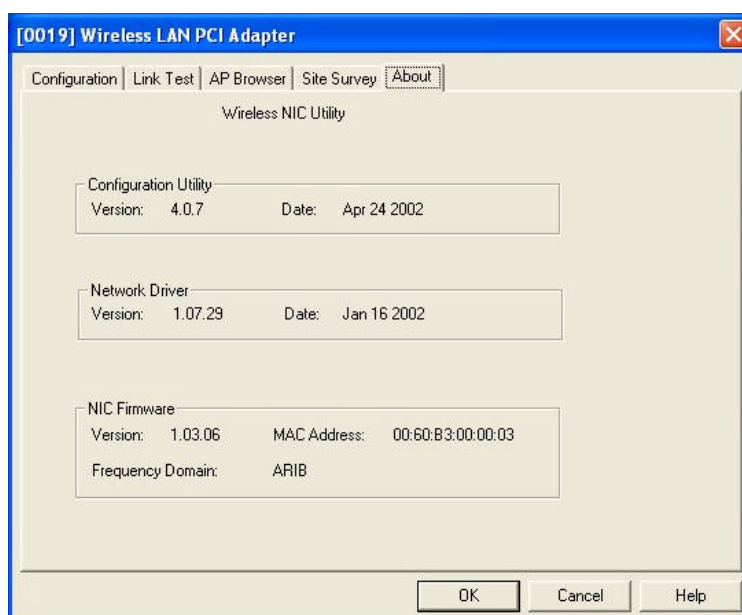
[0019] Wireless LAN PCI Adapter

Configuration | Link Test | AP Browser | Site Survey | About

Wireless NIC Utility

Configuration Utility
Version: 4.0.7 Date: Apr 24 2002

Network Driver
Version: 1.07.29 Date: Jan 16 2002

NIC Firmware
Version: 1.03.06 MAC Address: 00:60:B3:00:00:03
Frequency Domain: ARIB

OK Cancel Help